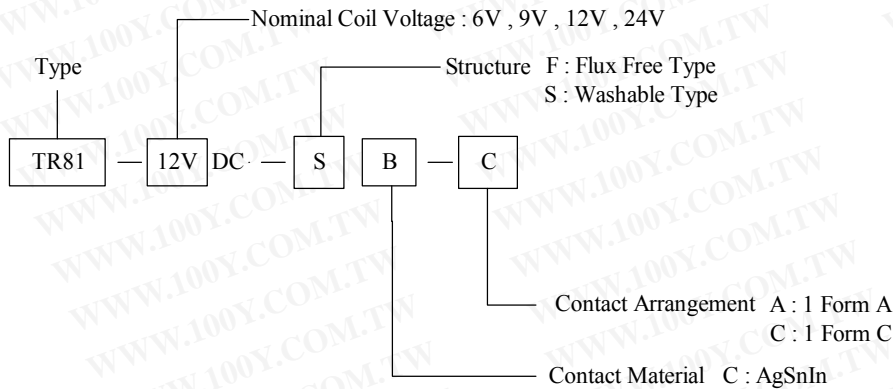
Nominal Coil Voltage : 6V , 9V , 12V , 24V

Type

Structure F : Flux Free Type
S : Washable Type

TR81 — 12V DC — S B — C

Contact Arrangement A : 1 Form A
C : 1 Form C

Contact Material C : AgSnIn

WWW.100Y.COM.TW